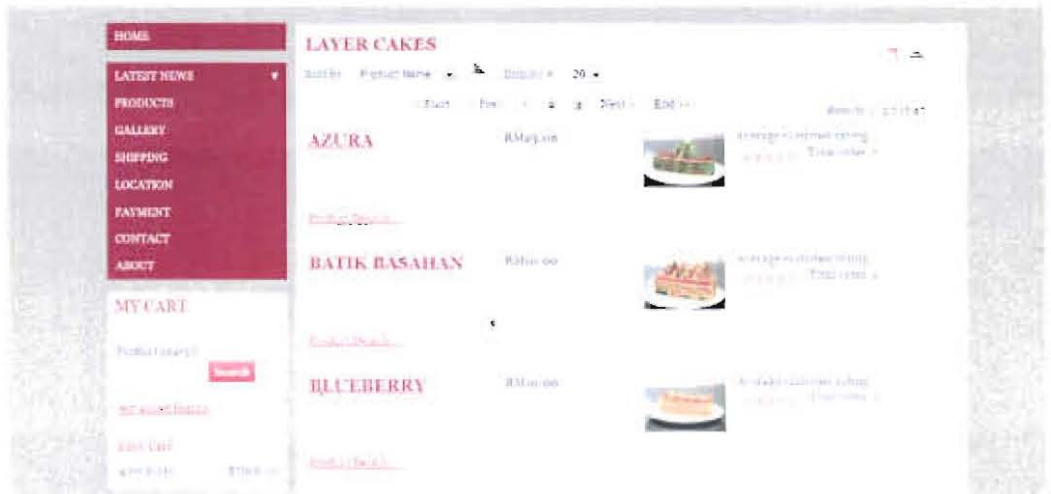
HOME

LATEST NEWS

PRODUCTS

GALLERY

SHIPPING

LOCATION

PAYMENT

CONTACT

ABOUT

MY CART

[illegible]

Search

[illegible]

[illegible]

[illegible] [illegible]

LAYER CAKES

Sort By Product Name Display # 20

<< Start < Prev 1 2 3 Next > End >>

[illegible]

AZURA

RM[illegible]

Average customer rating

Total votes: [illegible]

Product Details...

BATIK BASAHAN

RM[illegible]

Average customer rating

Total votes: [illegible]

Product Details...

BLUEBERRY

RM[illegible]

Average customer rating

Total votes: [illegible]

Product Details...